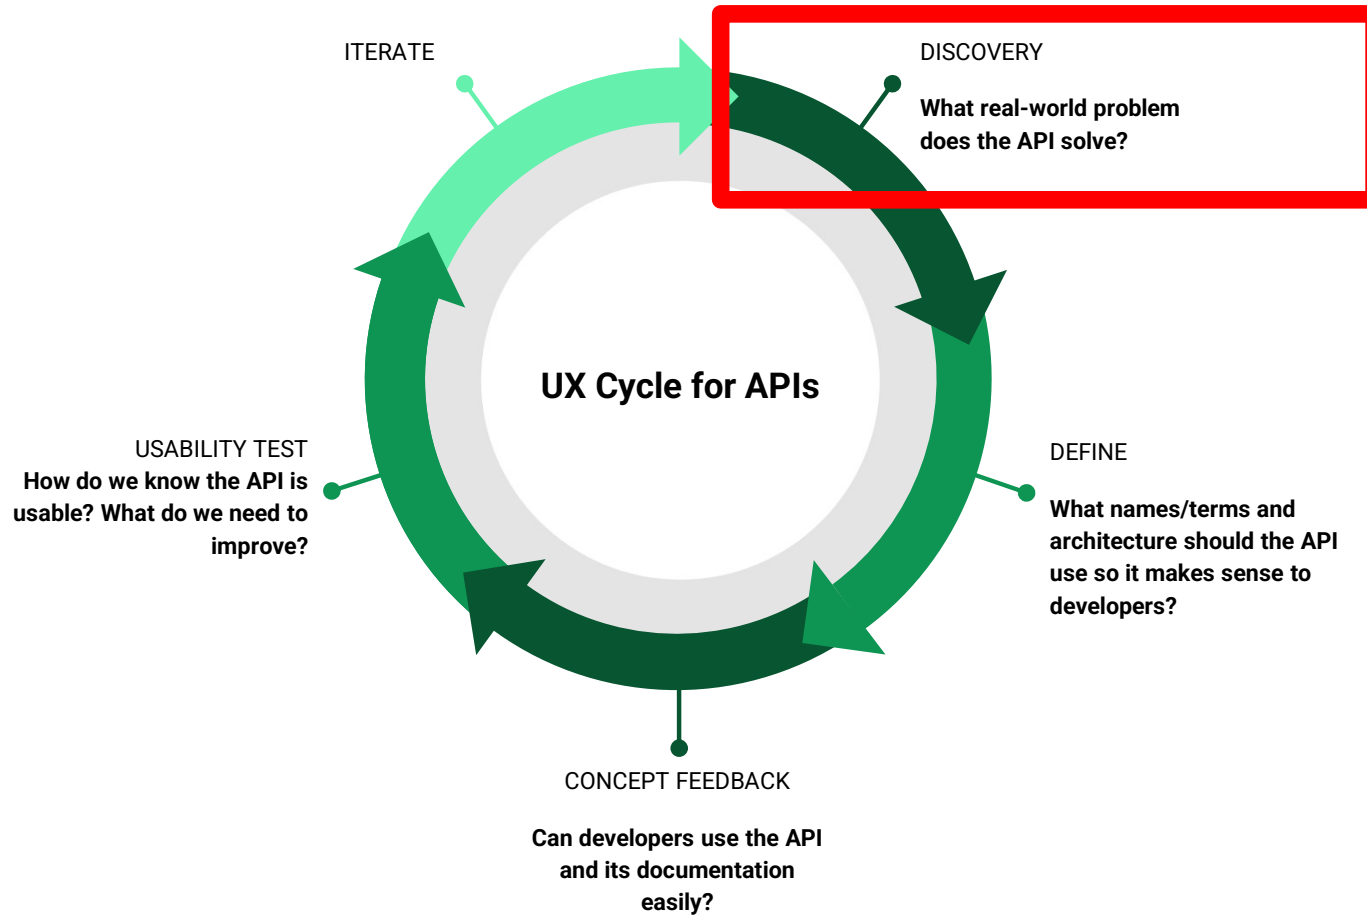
ITERATE

DISCOVERY

What real-world problem does the API solve?

UX Cycle for APIs

USABILITY TEST

How do we know the API is usable? What do we need to improve?

DEFINE

What names/terms and architecture should the API use so it makes sense to developers?

CONCEPT FEEDBACK

Can developers use the API and its documentation easily?